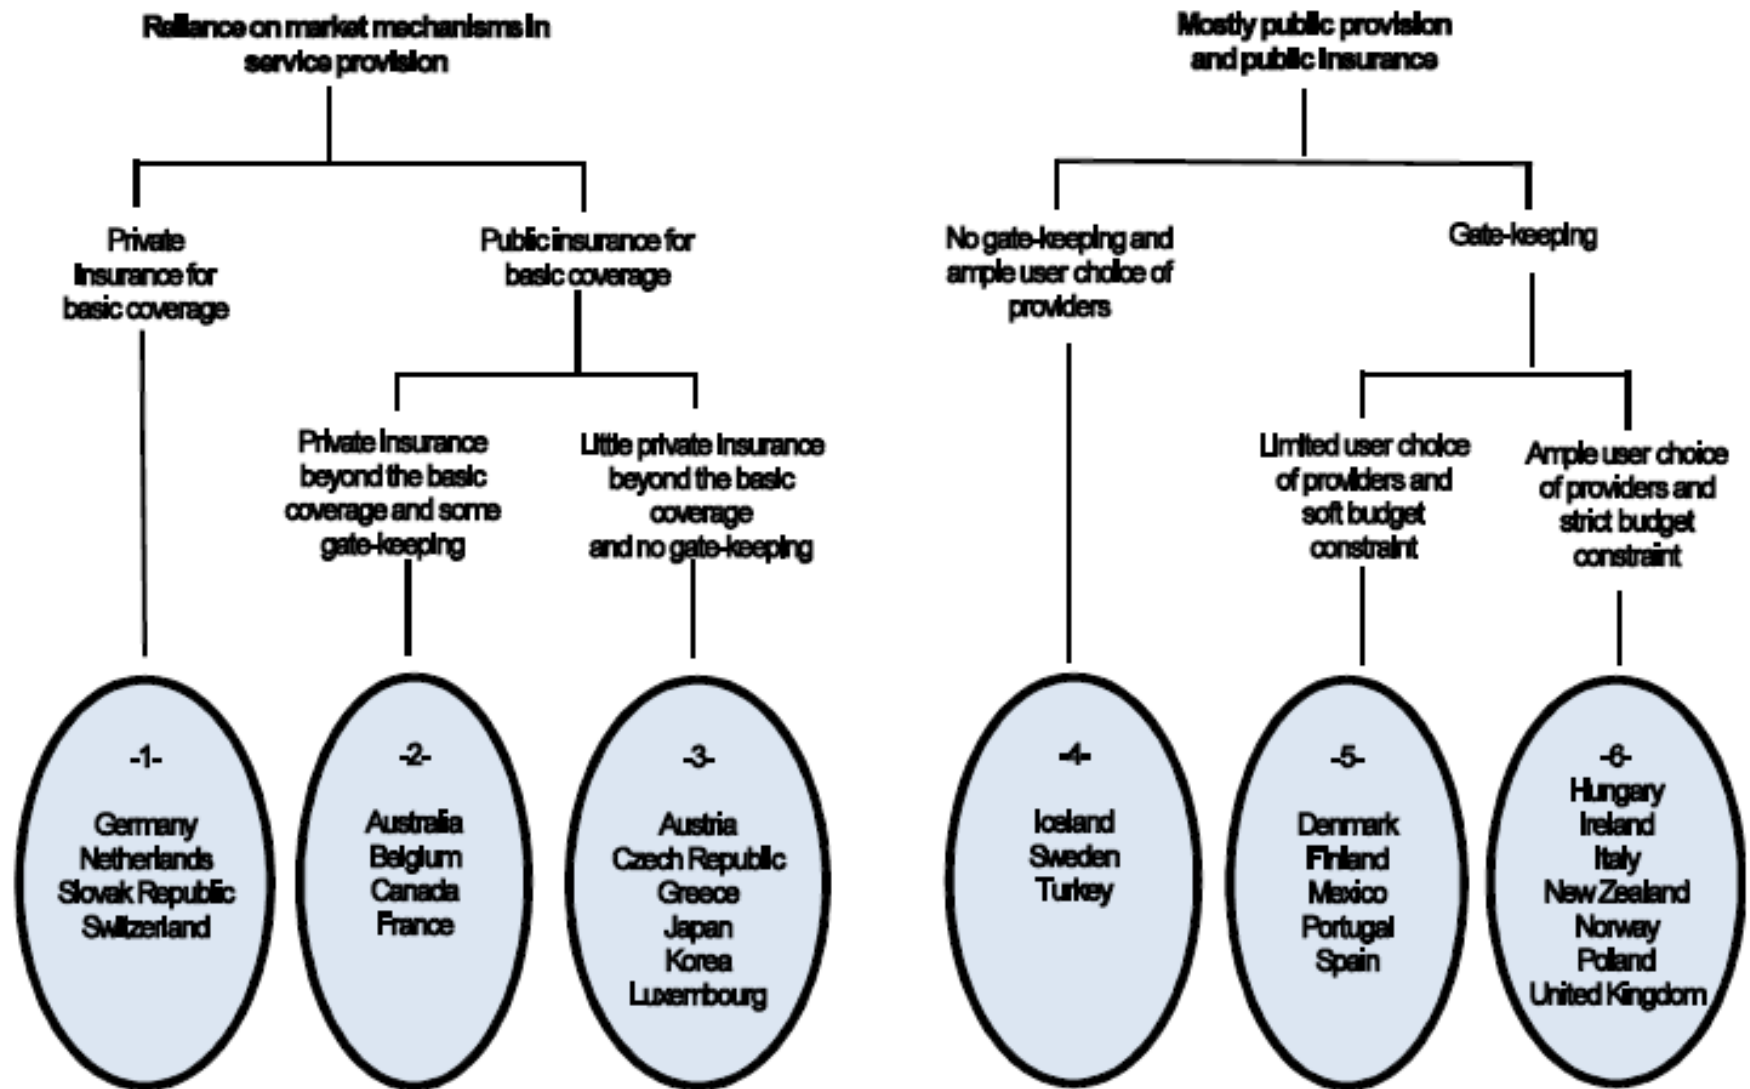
Reliance on market mechanisms in service provision

Private insurance for basic coverage

Public insurance for basic coverage

Private insurance beyond the basic coverage and some gate-keeping

Little private insurance beyond the basic coverage and no gate-keeping

-1-
Germany
Netherlands
Slovak Republic
Switzerland

-2-
Australia
Belgium
Canada
France

-3-
Austria
Czech Republic
Greece
Japan
Korea
Luxembourg

Mostly public provision and public insurance

No gate-keeping and ample user choice of providers

Gate-keeping

Limited user choice of providers and soft budget constraint

Ample user choice of providers and strict budget constraint

-4-
Iceland
Sweden
Turkey

-5-
Denmark
Finland
Mexico
Portugal
Spain

-6-
Hungary
Ireland
Italy
New Zealand
Norway
Poland
United Kingdom